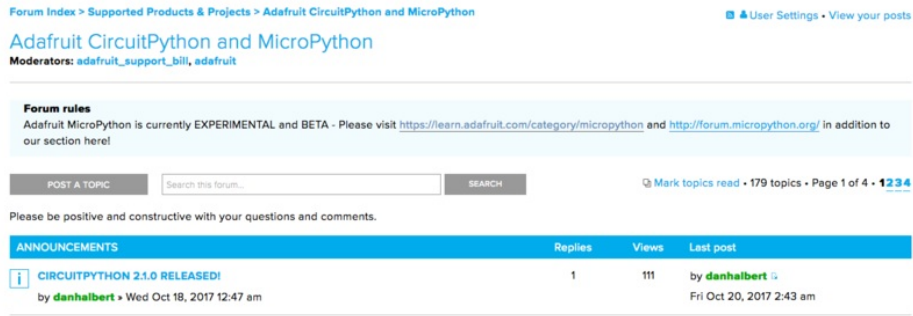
Forum Index > Supported Products & Projects > Adafruit CircuitPython and MicroPython

User Settings • View your posts

Adafruit CircuitPython and MicroPython
Moderators: adafruit_support_bill, adafruit

Forum rules
Adafruit MicroPython is currently EXPERIMENTAL and BETA - Please visit https://learn.adafruit.com/category/micropython and http://forum.micropython.org/ in addition to our section here!

POST A TOPIC | Search this forum... | SEARCH

Mark topics read • 179 topics • Page 1 of 4 • 1234

Please be positive and constructive with your questions and comments.

| ANNOUNCEMENTS | Replies | Views | Last post |
|---|---|---|---|
| CIRCUITPYTHON 2.1.0 RELEASED! by danhalbert » Wed Oct 18, 2017 12:47 am | 1 | 111 | by danhalbert Fri Oct 20, 2017 2:43 am |